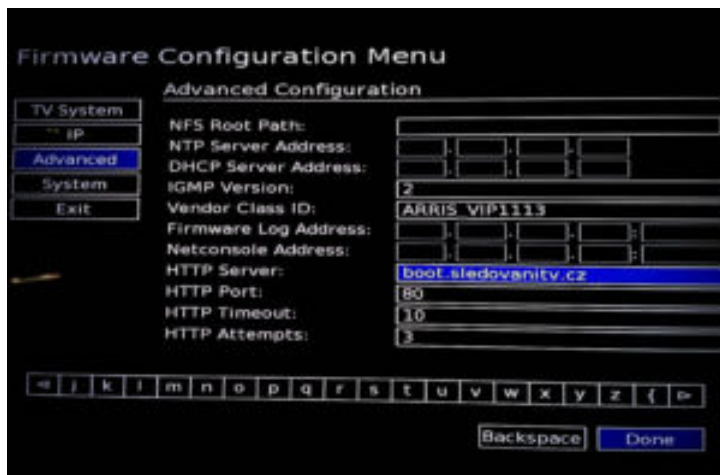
Firmware Configuration Menu

Advanced Configuration

TV System
IP
Advanced
System
Exit

NFS Root Path:
NTP Server Address:
DHCP Server Address:
IGMP Version: 2
Vendor Class ID: ARRIS VIP1113
Firmware Log Address:
Netconsole Address:
HTTP Server: boot.sledovanitv.cz
HTTP Port: 80
HTTP Timeout: 10
HTTP Attempts: 3

◁ j k l m n o p q r s t u v w x y z { ▷

Backspace Done